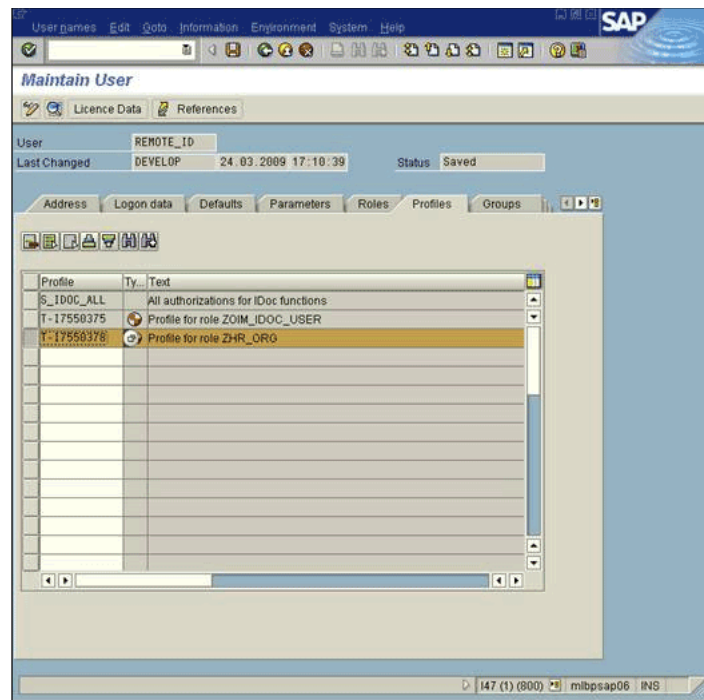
User names Edit Goto Information Environment System Help

SAP

Maintain User

Licence Data References

User REMOTE_ID

Last Changed DEVELOP 24.03.2009 17:10:39 Status Saved

Address Logon data Defaults Parameters Roles Profiles Groups

| Profile | Ty... | Text |
|---|---|---|
| S_IDOC_ALL | | All authorizations for IDoc functions |
| T-17550375 | | Profile for role ZOIM_IDOC_USER |
| T-17550378 | | Profile for role ZHR_ORG |

I47 (1) (800) mlbpsap06 INS